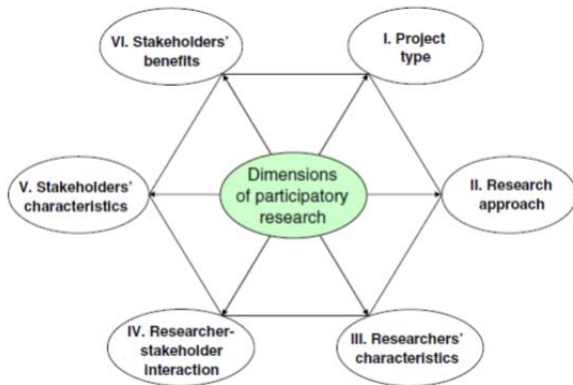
VI. Stakeholders' benefits

I. Project type

V. Stakeholders' characteristics

Dimensions of participatory research

II. Research approach

IV. Researcher-stakeholder interaction

III. Researchers' characteristics